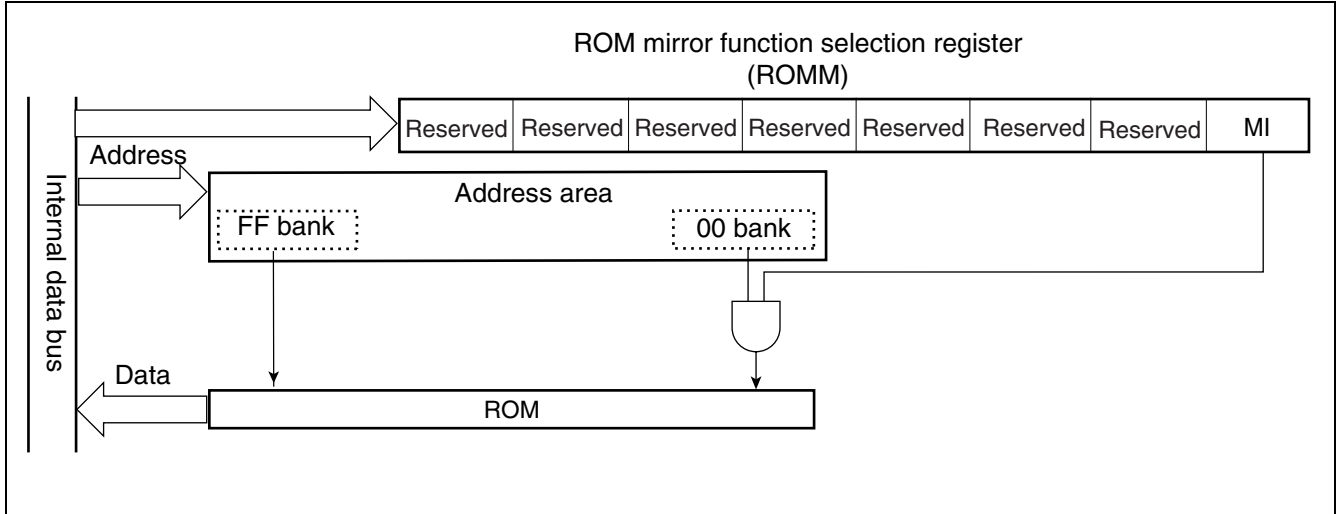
ROM mirror function selection register (ROMM)

| Reserved | Reserved | Reserved | Reserved | Reserved | Reserved | Reserved | MI |
|---|---|---|---|---|---|---|---|

Internal data bus

Address

Address area

FF bank

00 bank

Data

ROM